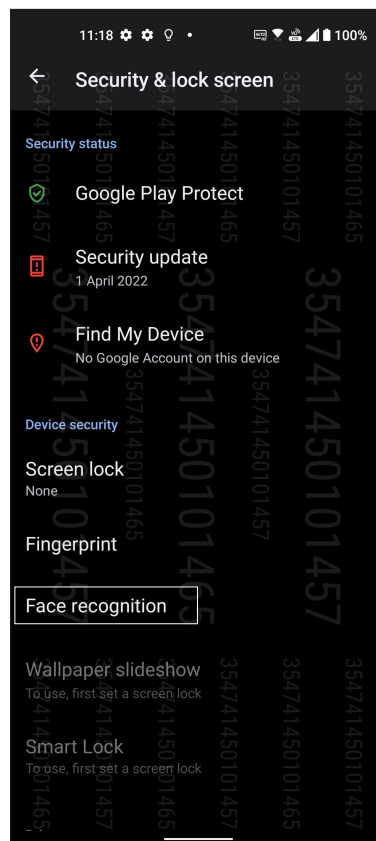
11:18 100%

Security & lock screen

Security status

Google Play Protect

Security update
1 April 2022

Find My Device
No Google Account on this device

Device security

Screen lock
None

Fingerprint

Face recognition

Wallpaper slideshow
To use, first set a screen lock

Smart Lock
To use, first set a screen lock

354741450101457 354741450101465 354741450101457 354741450101465 354741450101457 354741450101465